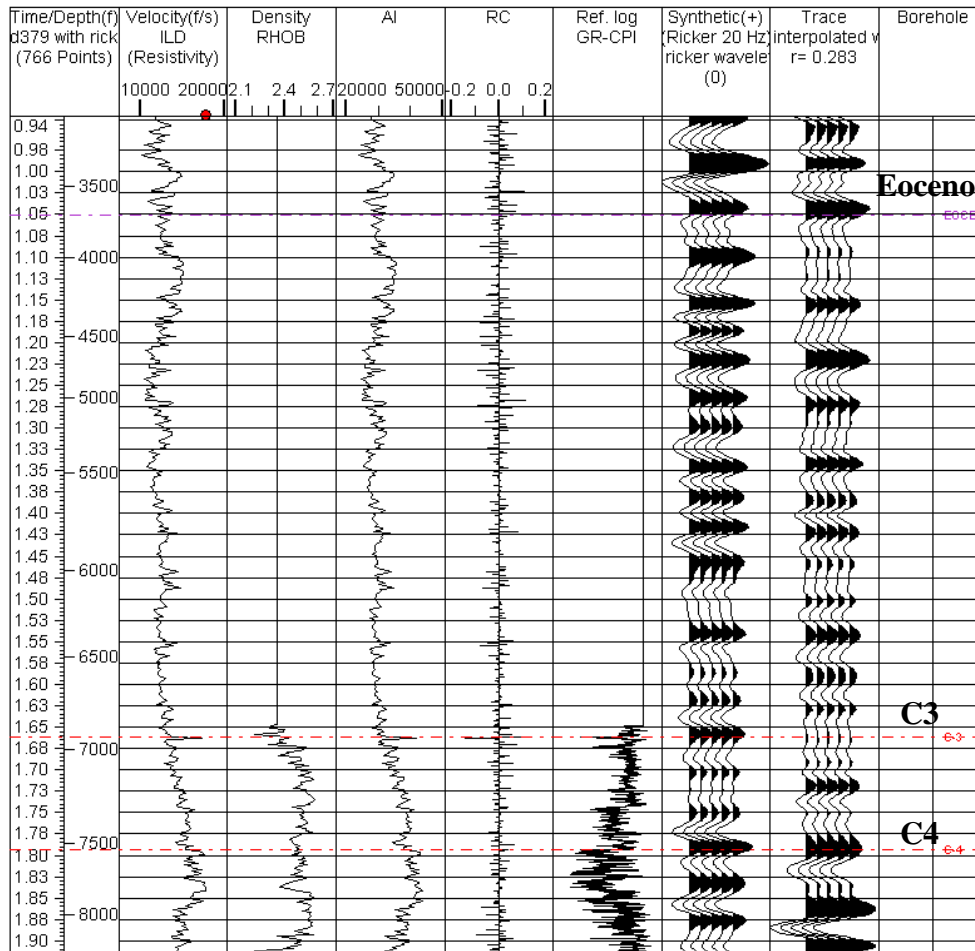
Time/Depth(f) d379 with rick (766 Points)

Velocity(f/s) ILD (Resistivity)
10000 20000

Density RHOB
2.1 2.4 2.7

AI
20000 50000

RC
-0.2 0.0 0.2

Ref. log GR-CPI

Synthetic(+) (Ricker 20 Hz) ricker wavele (0)

Trace interpolated w r= 0.283

Borehole

0.94
0.98
1.00
1.03
1.05
1.08
1.10
1.13
1.15
1.18
1.20
1.23
1.25
1.28
1.30
1.33
1.35
1.38
1.40
1.43
1.45
1.48
1.50
1.53
1.55
1.58
1.60
1.63
1.65
1.68
1.70
1.73
1.75
1.78
1.80
1.83
1.85
1.88
1.90

3500
4000
4500
5000
5500
6000
6500
7000
7500
8000

Eoceno
EOCE
C3
C3
C4
C4